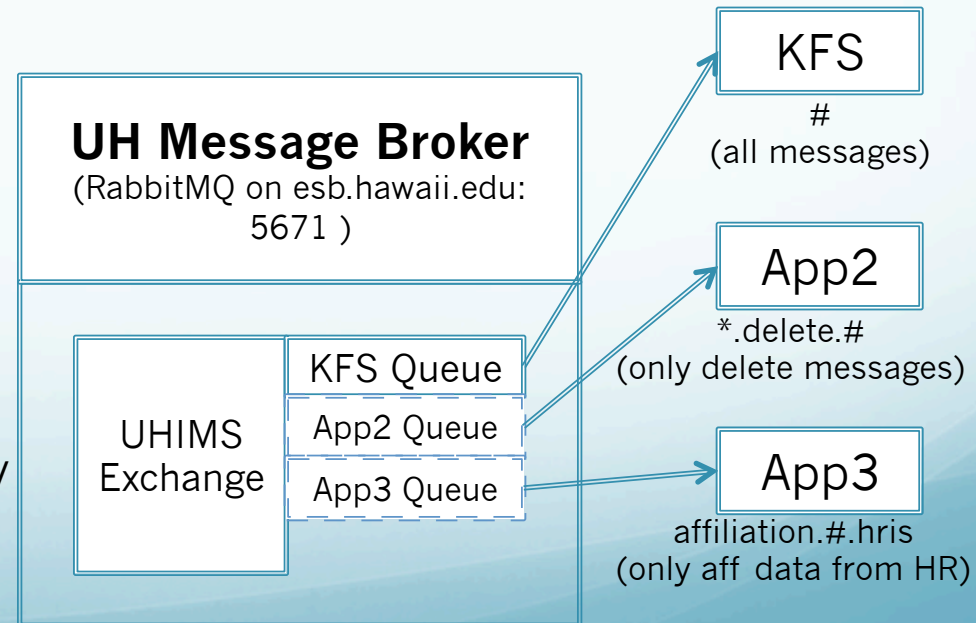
UH Message Broker
(RabbitMQ on esb.hawaii.edu: 5671 )

UHIMS Exchange

KFS Queue

App2 Queue

App3 Queue

KFS
#
(all messages)

App2
*.delete.#
(only delete messages)

App3
affiliation.#.hris
(only aff data from HR)

y